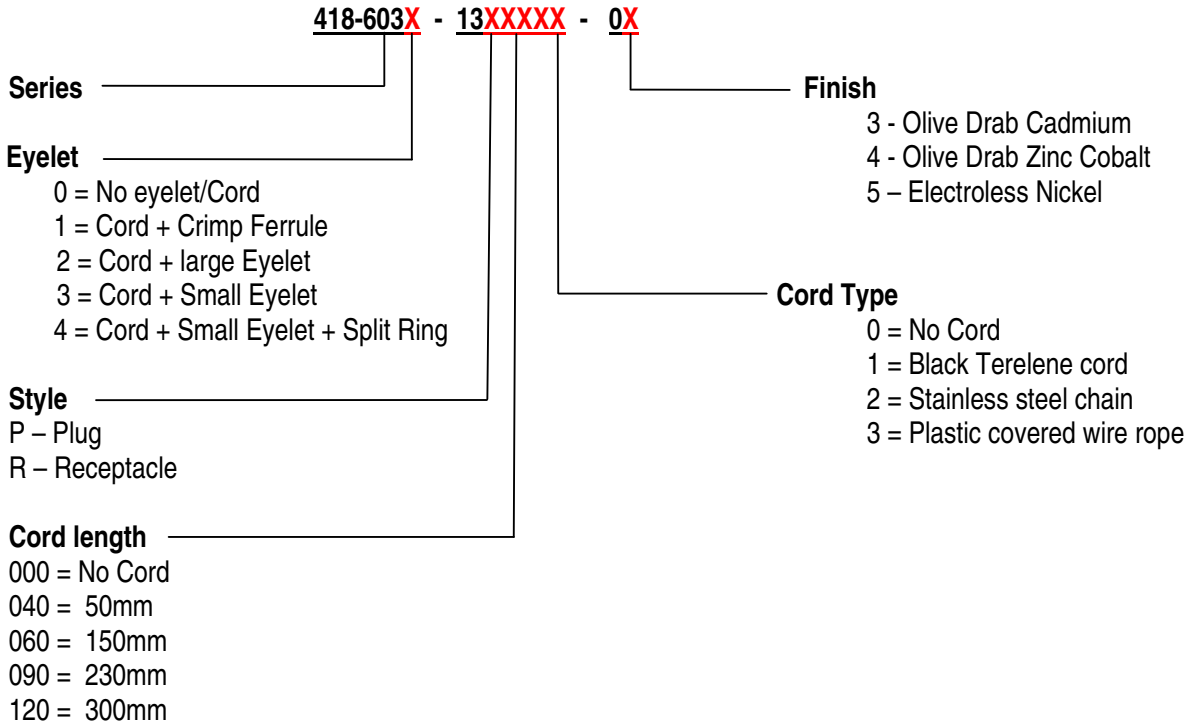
418-603X - 13XXXXX - 0X

Series

Eyelet
0 = No eyelet/Cord
1 = Cord + Crimp Ferrule
2 = Cord + large Eyelet
3 = Cord + Small Eyelet
4 = Cord + Small Eyelet + Split Ring

Style
P – Plug
R – Receptacle

Cord length
000 = No Cord
040 = 50mm
060 = 150mm
090 = 230mm
120 = 300mm

Finish
3 - Olive Drab Cadmium
4 - Olive Drab Zinc Cobalt
5 – Electroless Nickel

Cord Type
0 = No Cord
1 = Black Terelene cord
2 = Stainless steel chain
3 = Plastic covered wire rope